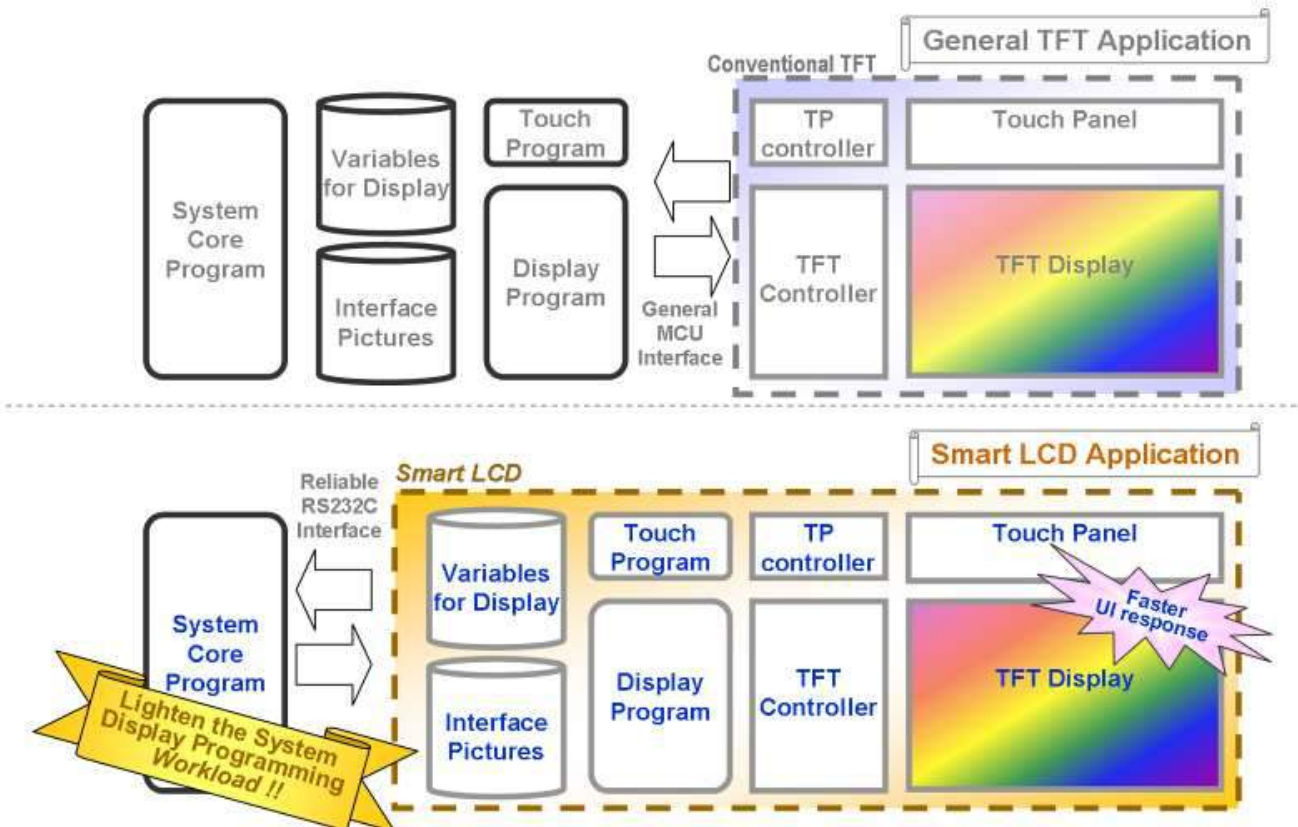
General TFT Application

Conventional TFT

System Core Program

Variables for Display

Interface Pictures

Touch Program

Display Program

General MCU Interface

TP controller

Touch Panel

TFT Controller

TFT Display

Smart LCD Application

Smart LCD

Reliable RS232C Interface

System Core Program

Lighten the System Display Programming Workload !!

Variables for Display

Interface Pictures

Touch Program

Display Program

TP controller

TFT Controller

Touch Panel

Faster UI response

TFT Display